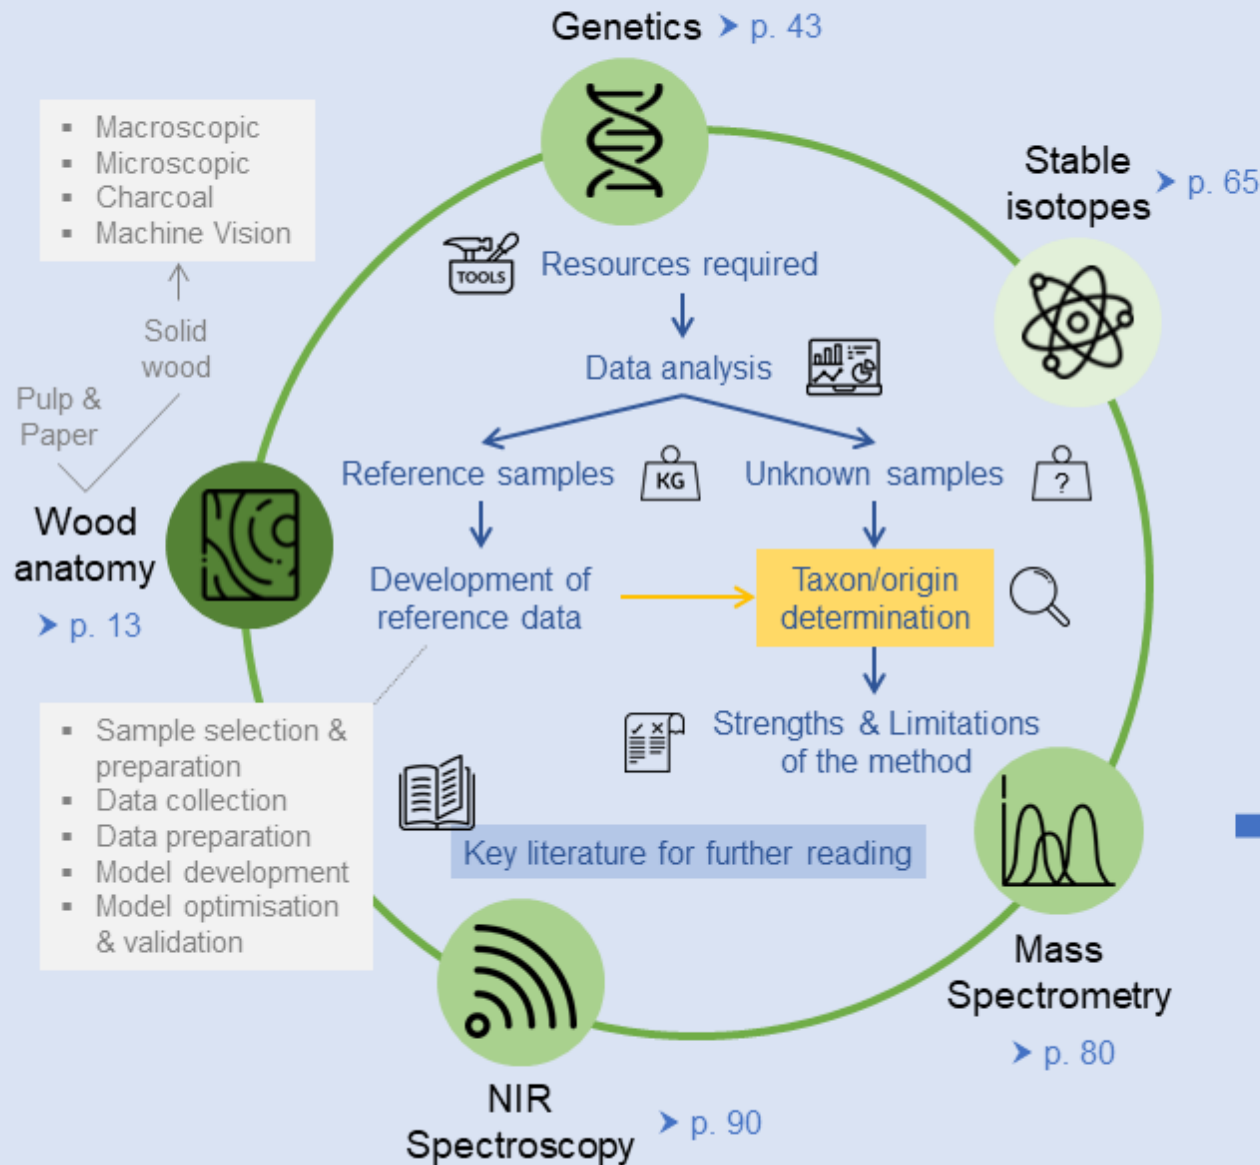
Genetics ➤ p. 43

Stable isotopes ➤ p. 65

- Macroscopic
- Microscopic
- Charcoal
- Machine Vision

Solid wood

Pulp & Paper

Wood anatomy ➤ p. 13

TOOLS

Resources required

Data analysis

Reference samples

KG

Unknown samples

?

Development of reference data

Taxon/origin determination

Strengths & Limitations of the method

- Sample selection & preparation
- Data collection
- Data preparation
- Model development
- Model optimisation & validation

Key literature for further reading

Mass Spectrometry ➤ p. 80

NIR Spectroscopy ➤ p. 90